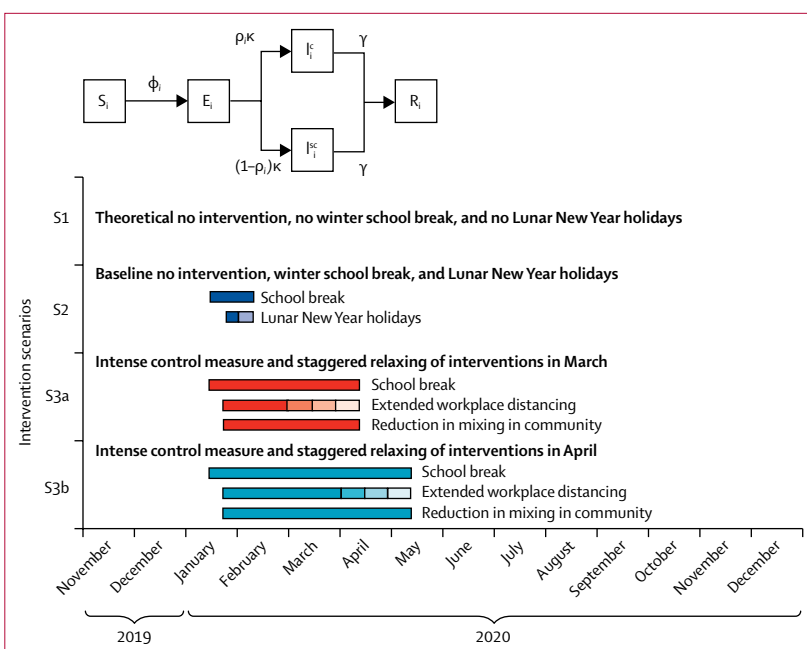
$S_i$ $\phi_i$ $E_i$ $\rho_i\kappa$ $I_i^c$ $\gamma$ $R_i$ $(1-\rho_i)\kappa$ $I_i^{sc}$ $\gamma$

Intervention scenarios

S1 Theoretical no intervention, no winter school break, and no Lunar New Year holidays

S2 Baseline no intervention, winter school break, and Lunar New Year holidays

School break

Lunar New Year holidays

S3a Intense control measure and staggered relaxing of interventions in March

School break

Extended workplace distancing

Reduction in mixing in community

S3b Intense control measure and staggered relaxing of interventions in April

School break

Extended workplace distancing

Reduction in mixing in community

November December January February March April May June July August September October November December

2019

2020